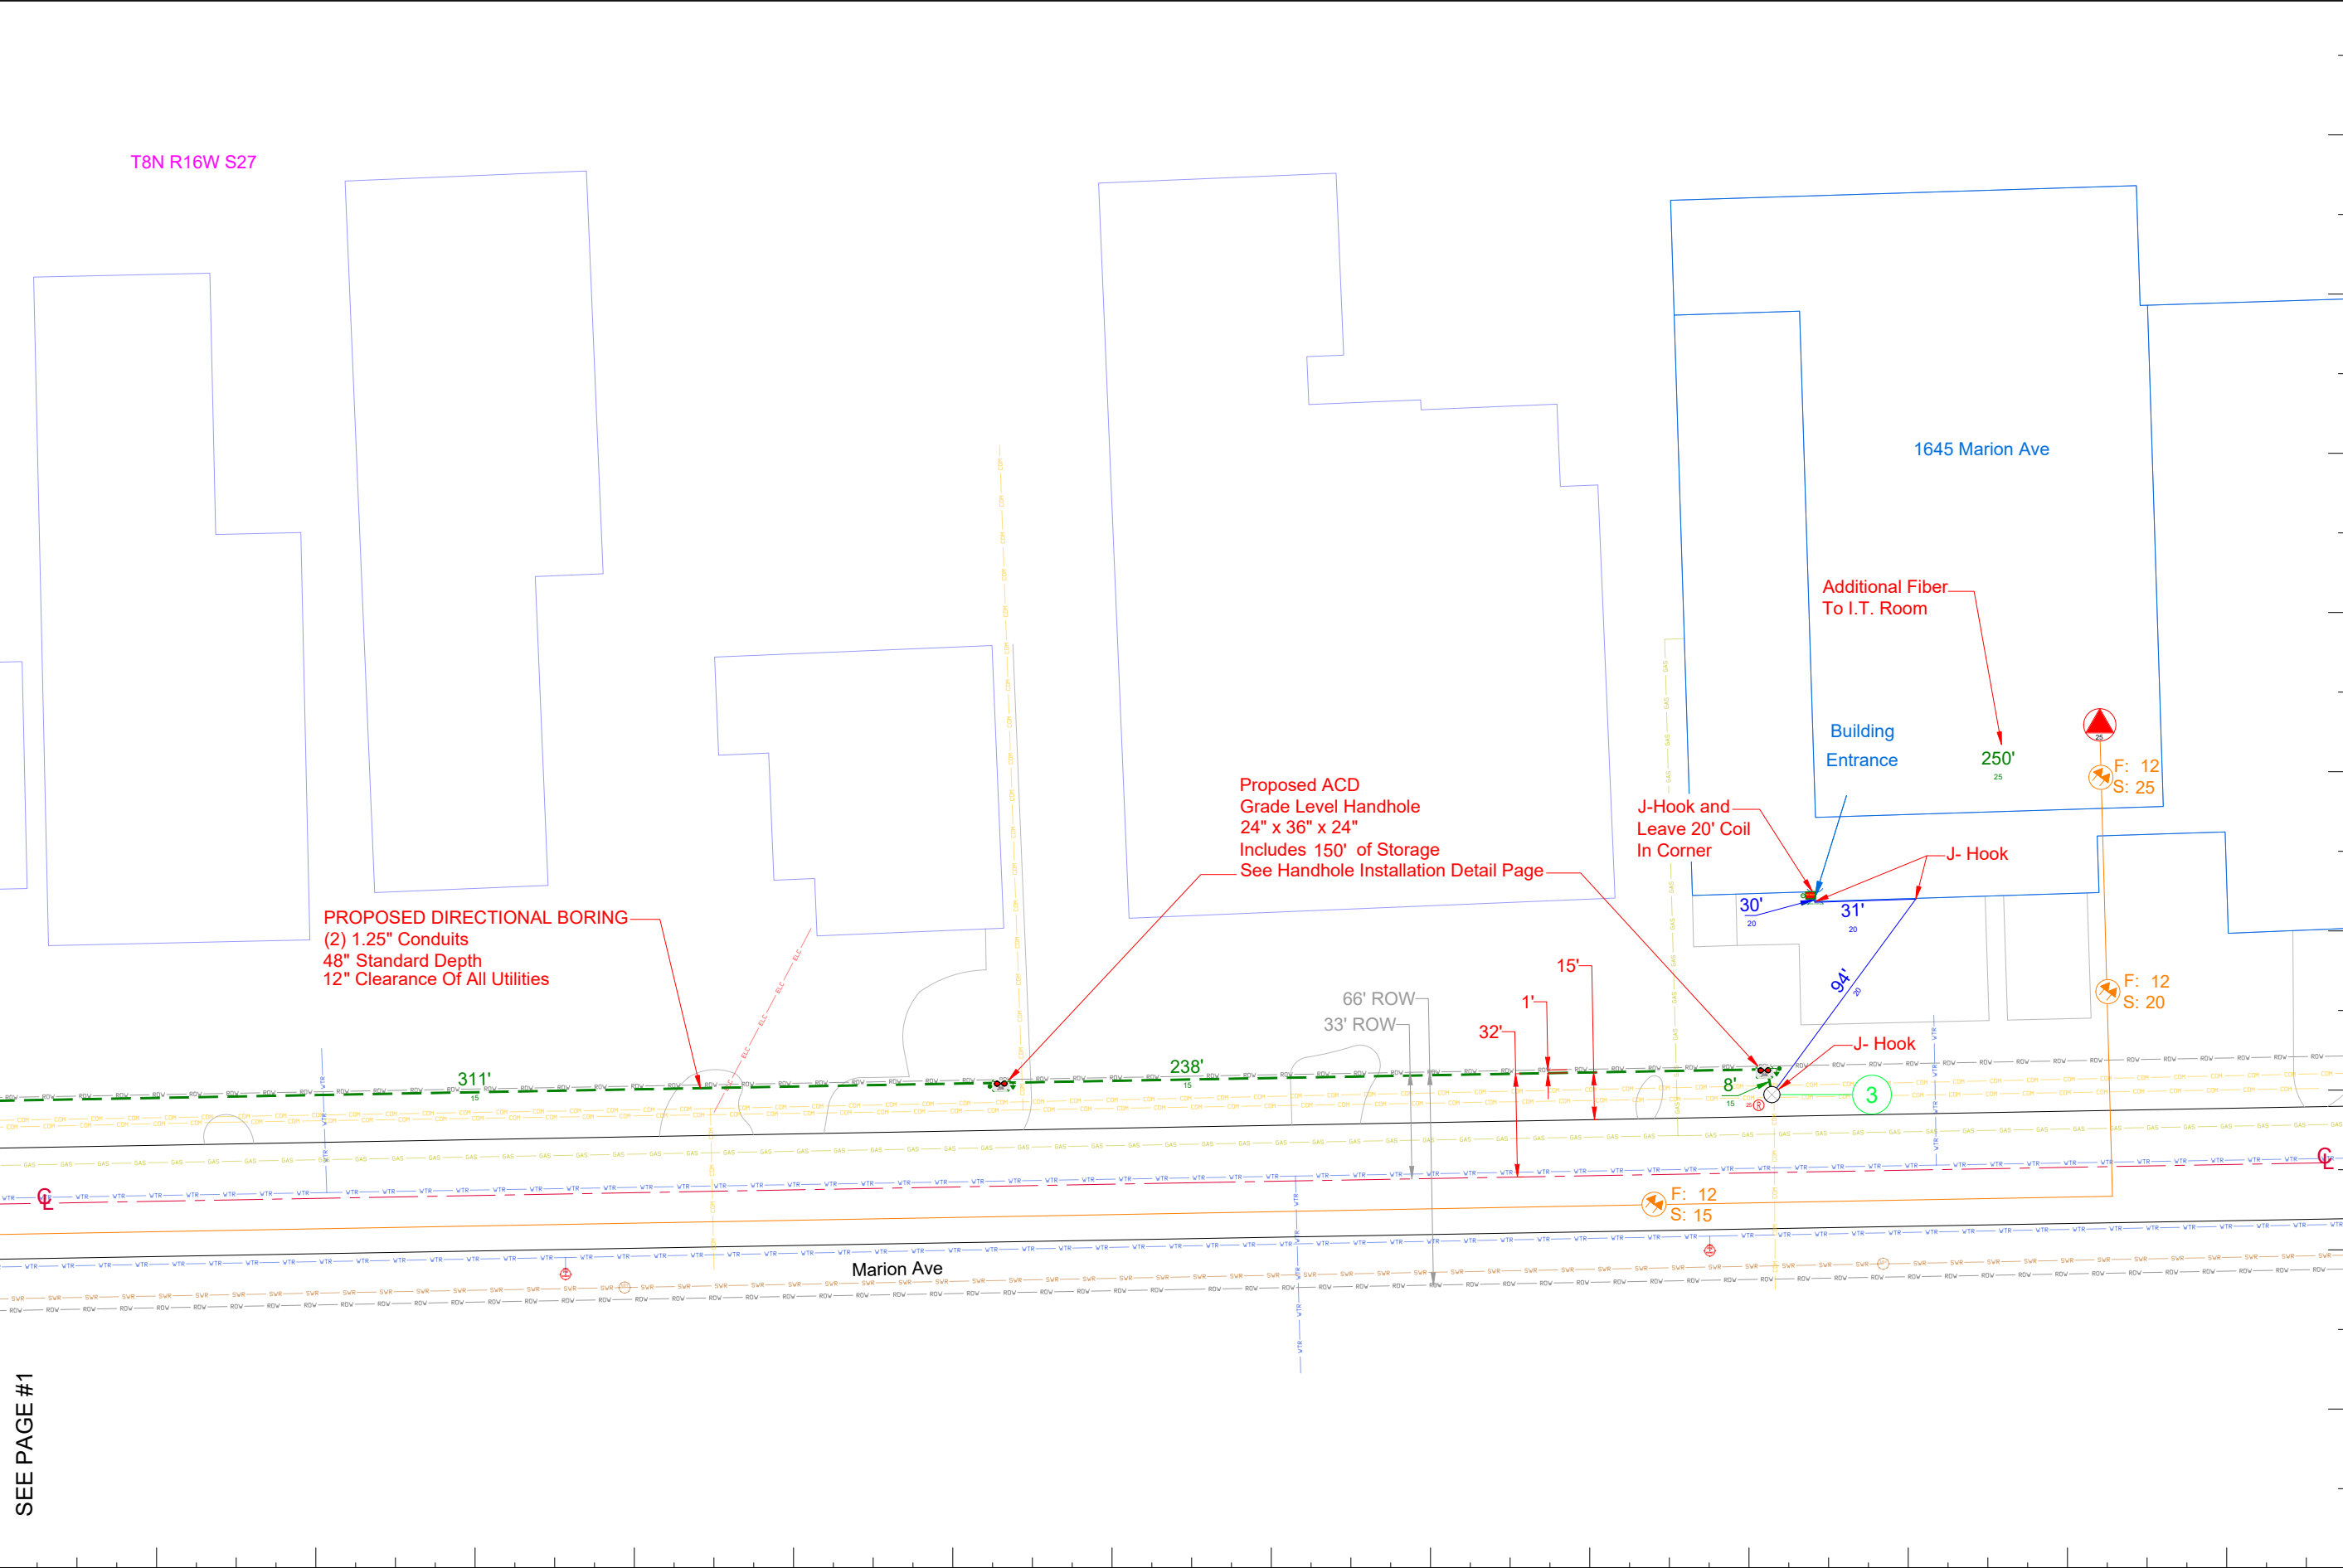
T8N R16W S27

1645 Marion Ave

Additional Fiber
To I.T. Room

Building
Entrance

250'
25

F: 12
S: 25

Proposed ACD
Grade Level Handhole
24" x 36" x 24"
Includes 150' of Storage
See Handhole Installation Detail Page

J-Hook and
Leave 20' Coil
In Corner

J- Hook

30'
20

31'
20

PROPOSED DIRECTIONAL BORING
(2) 1.25" Conduits
48" Standard Depth
12" Clearance Of All Utilities

15'

1'

66' ROW

33' ROW

32'

94'
20

F: 12
S: 20

J- Hook

311'
15

238'
15

8'
15

3

F: 12
S: 15

Marion Ave

SEE PAGE #1